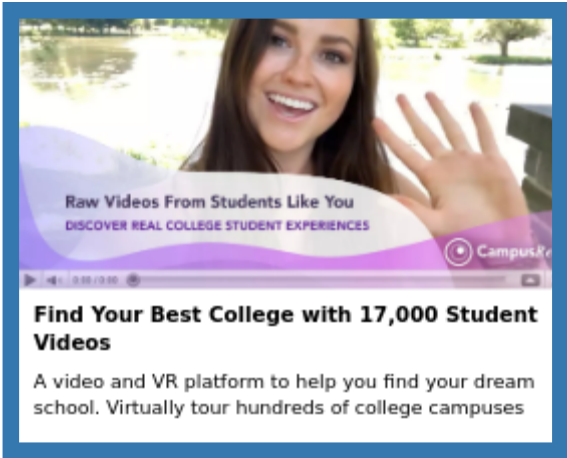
Raw Videos From Students Like You
DISCOVER REAL COLLEGE STUDENT EXPERIENCES

CampusR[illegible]

0:00 / 0:00

Find Your Best College with 17,000 Student Videos

A video and VR platform to help you find your dream school. Virtually tour hundreds of college campuses